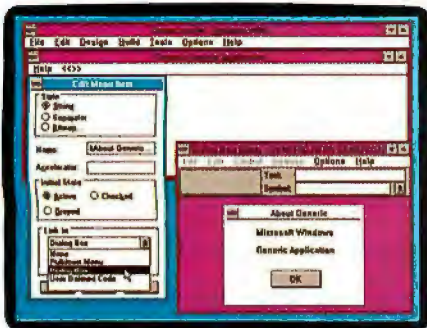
File Edit Design Build Tools Options Help

Help <<>>

Edit Menu Item

Style

String

Separator

Bitmap

Name: &About Generic

Accelerator

Initial State

Active

Checked

Grayed

Link to

Dialog Box

Menu

Pull-down Menu

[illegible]

User Defined Code

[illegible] Options Help

Text

Symbol

About Generic

Microsoft Windows

Generic Application

OK